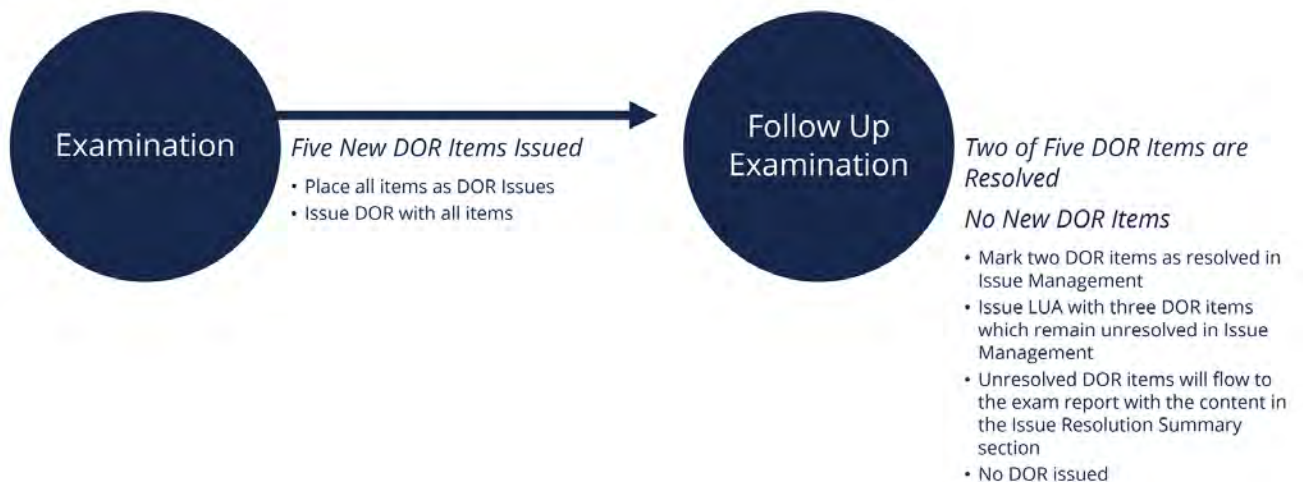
Examination

Five New DOR Items Issued

• Place all items as DOR Issues
• Issue DOR with all items

Follow Up Examination

Two of Five DOR Items are Resolved

No New DOR Items

• Mark two DOR items as resolved in Issue Management
• Issue LUA with three DOR items which remain unresolved in Issue Management
• Unresolved DOR items will flow to the exam report with the content in the Issue Resolution Summary section
• No DOR issued